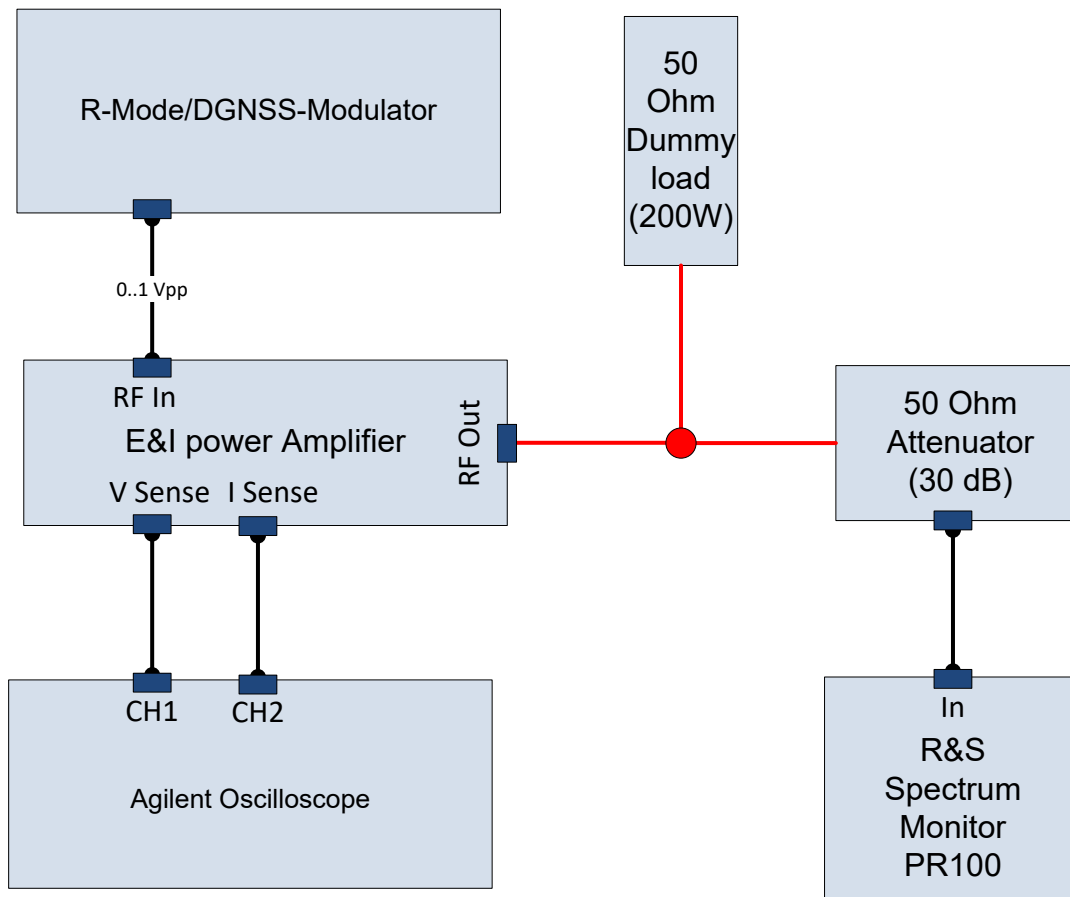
R-Mode/DGNSS-Modulator

50 Ohm Dummy load (200W)

0..1 Vpp

RF In

E&I power Amplifier

RF Out

V Sense

I Sense

50 Ohm Attenuator (30 dB)

CH1

CH2

Agilent Oscilloscope

In

R&S Spectrum Monitor PR100